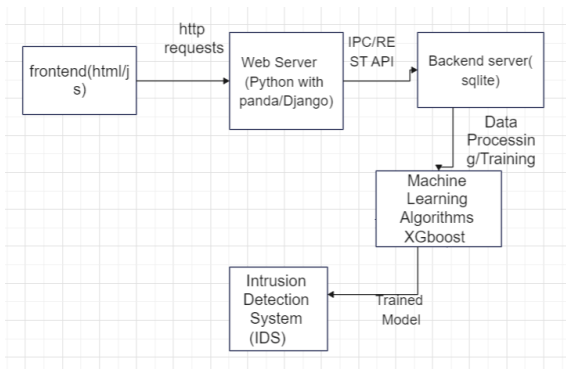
frontend(html/js)

http requests

Web Server (Python with panda/Django)

IPC/REST API

Backend server(sqlite)

Data Processing/Training

Machine Learning Algorithms XGboost

Trained Model

Intrusion Detection System (IDS)